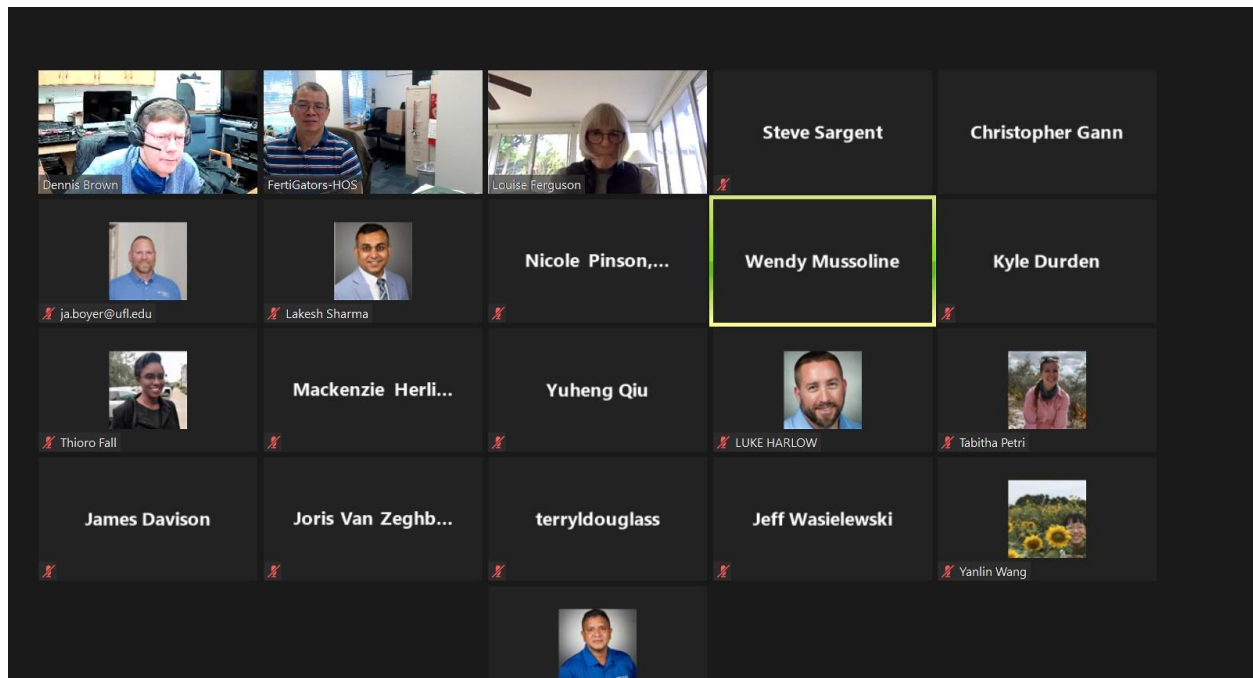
Dennis Brown

FertiGators-HOS

Louise Ferguson

Steve Sargent

Christopher Gann

ja.boyer@ufl.edu

Lakesh Sharma

Nicole Pinson,...

Wendy Mussoline

Kyle Durden

Thioro Fall

Mackenzie Herli...

Yuheng Qiu

LUKE HARLOW

Tabitha Petri

James Davison

Joris Van Zeghb...

terryldouglass

Jeff Wasielewski

Yanlin Wang